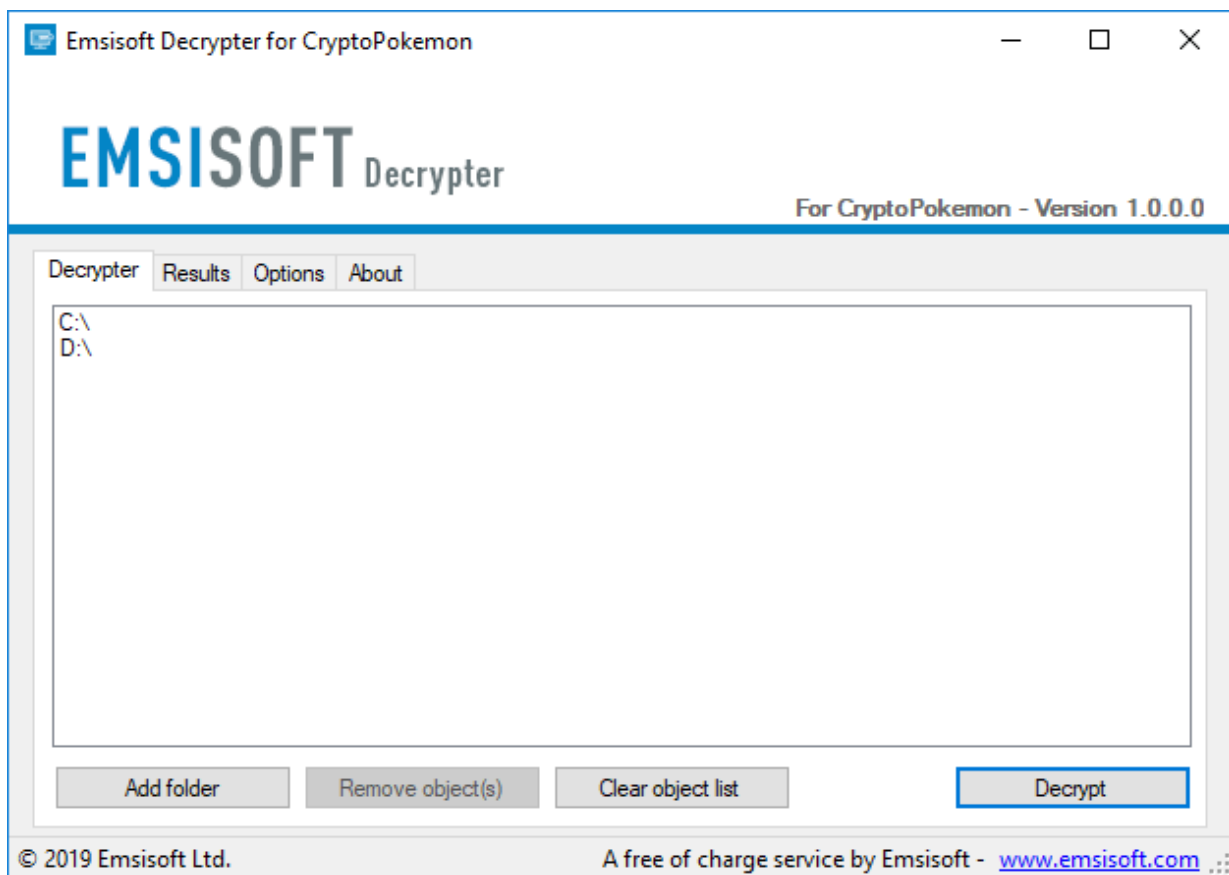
Emsisoft Decrypter for CryptoPokemon

EMSISOFT Decrypter

For CryptoPokemon - Version 1.0.0.0

Decrypter Results Options About

C:\
D:\

Add folder Remove object(s) Clear object list Decrypt

© 2019 Emsisoft Ltd. A free of charge service by Emsisoft - www.emsisoft.com